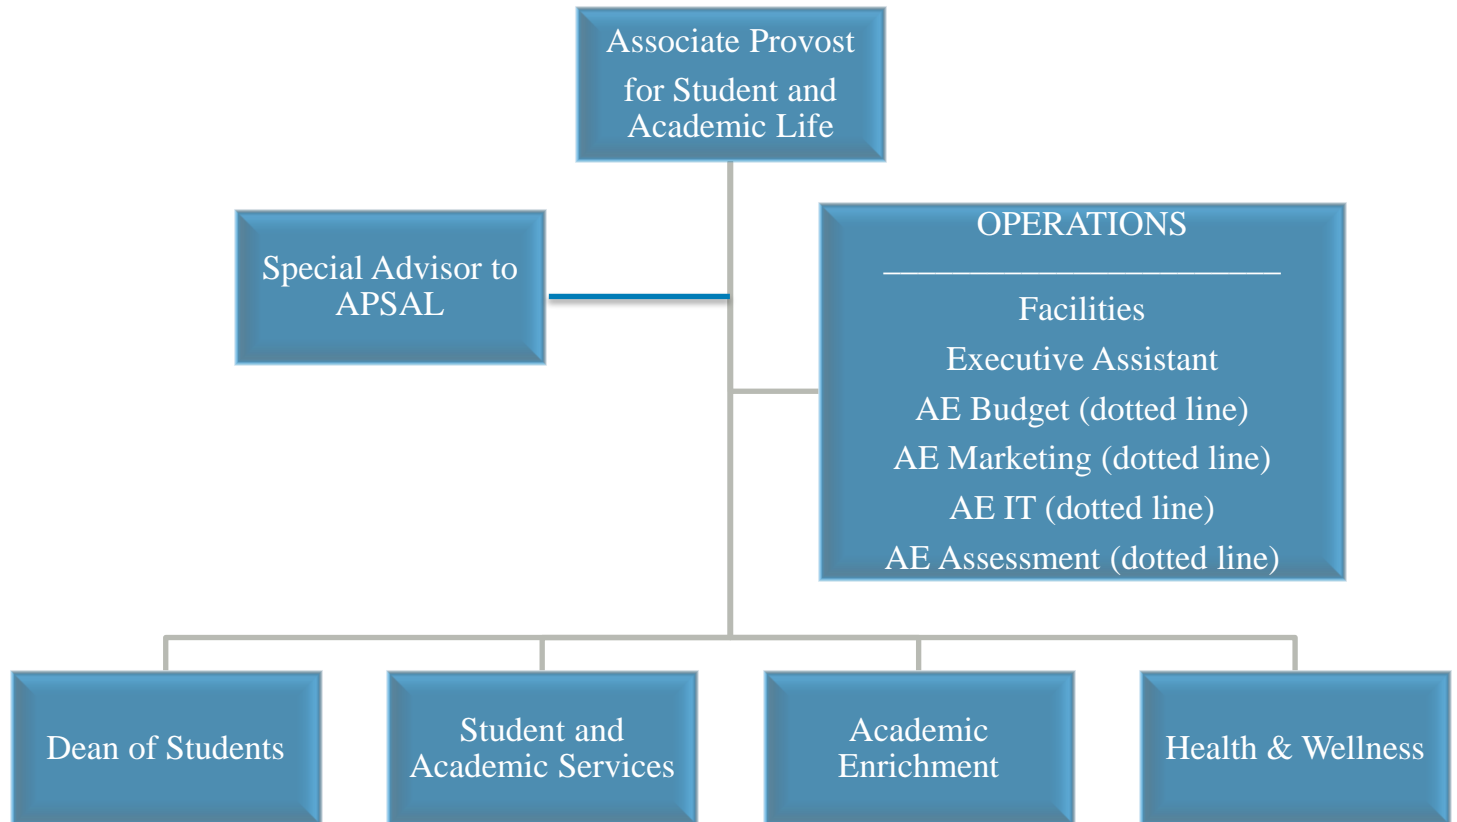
Associate Provost for Student and Academic Life

Special Advisor to APSAL

OPERATIONS
______________________________
Facilities
Executive Assistant
AE Budget (dotted line)
AE Marketing (dotted line)
AE IT (dotted line)
AE Assessment (dotted line)

Dean of Students

Student and Academic Services

Academic Enrichment

Health & Wellness